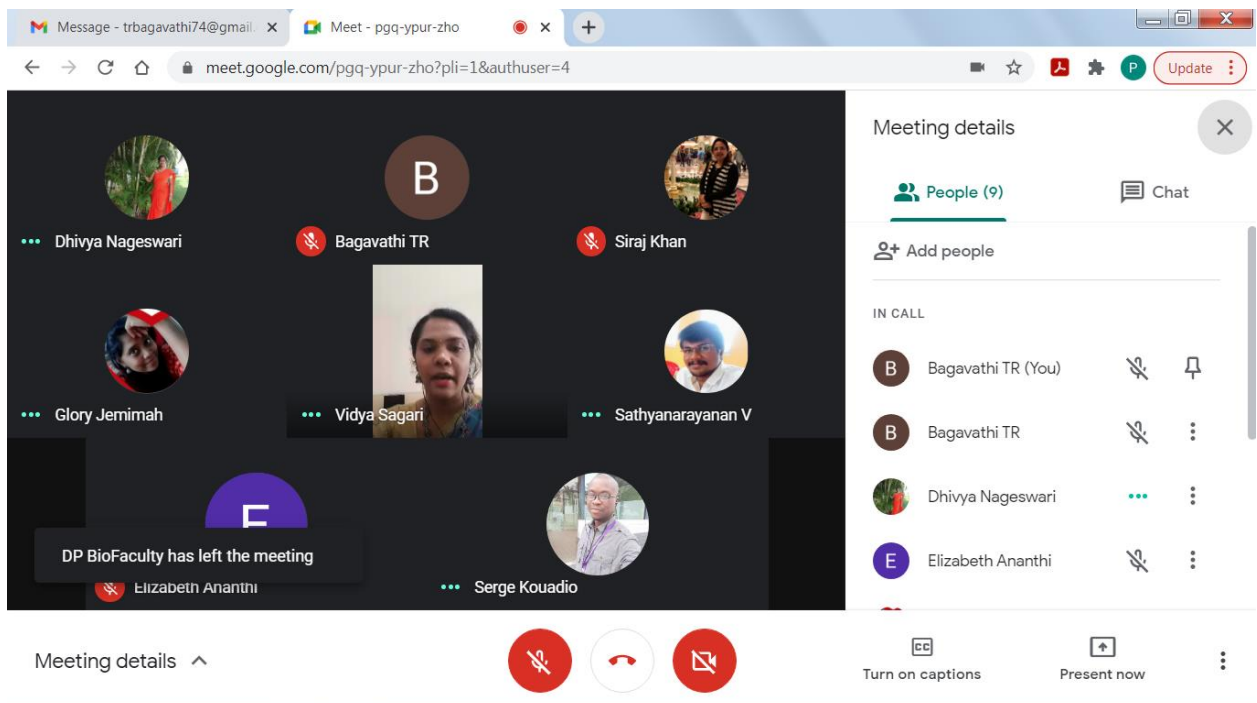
Message - trbagavathi74@gmail. ×
Meet - pgq-ypur-zho ×
+
meet.google.com/pgq-ypur-zho?pli=1&authuser=4
Update

Dhivya Nageswari
B
Bagavathi TR
Siraj Khan
Glory Jemimah
Vidya Sagari
Sathyanarayanan V
E
DP BioFaculty has left the meeting
Elizabeth Ananthi
Serge Kouadio

Meeting details
People (9)
Chat
Add people
IN CALL
B Bagavathi TR (You)
B Bagavathi TR
Dhivya Nageswari
E Elizabeth Ananthi

Meeting details
Turn on captions
Present now